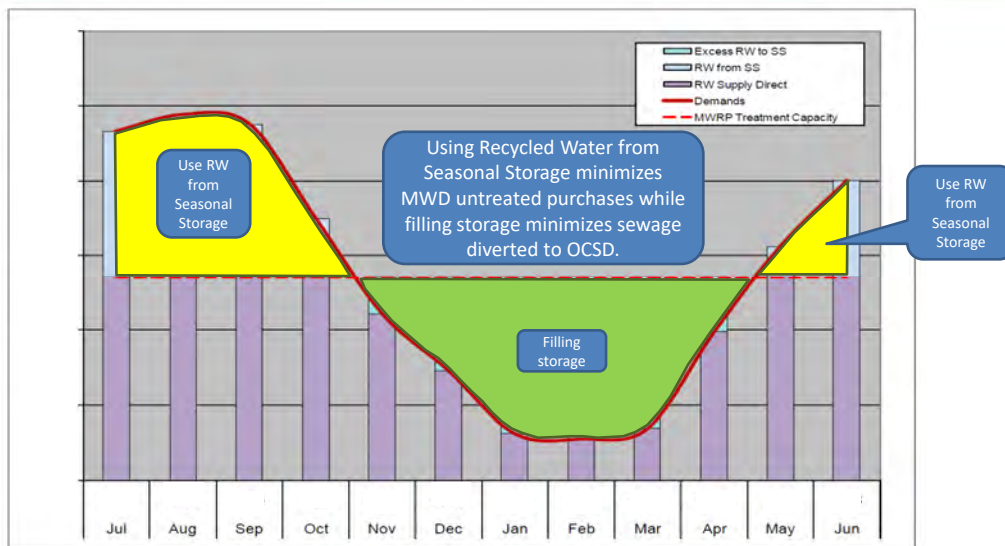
Excess RW to SS
RW from SS
RW Supply Direct
Demands
MWRP Treatment Capacity

Use RW from Seasonal Storage

Using Recycled Water from Seasonal Storage minimizes MWD untreated purchases while filling storage minimizes sewage diverted to OCSD.

Use RW from Seasonal Storage

Filling storage

Jul
Aug
Sep
Oct
Nov
Dec
Jan
Feb
Mar
Apr
May
Jun